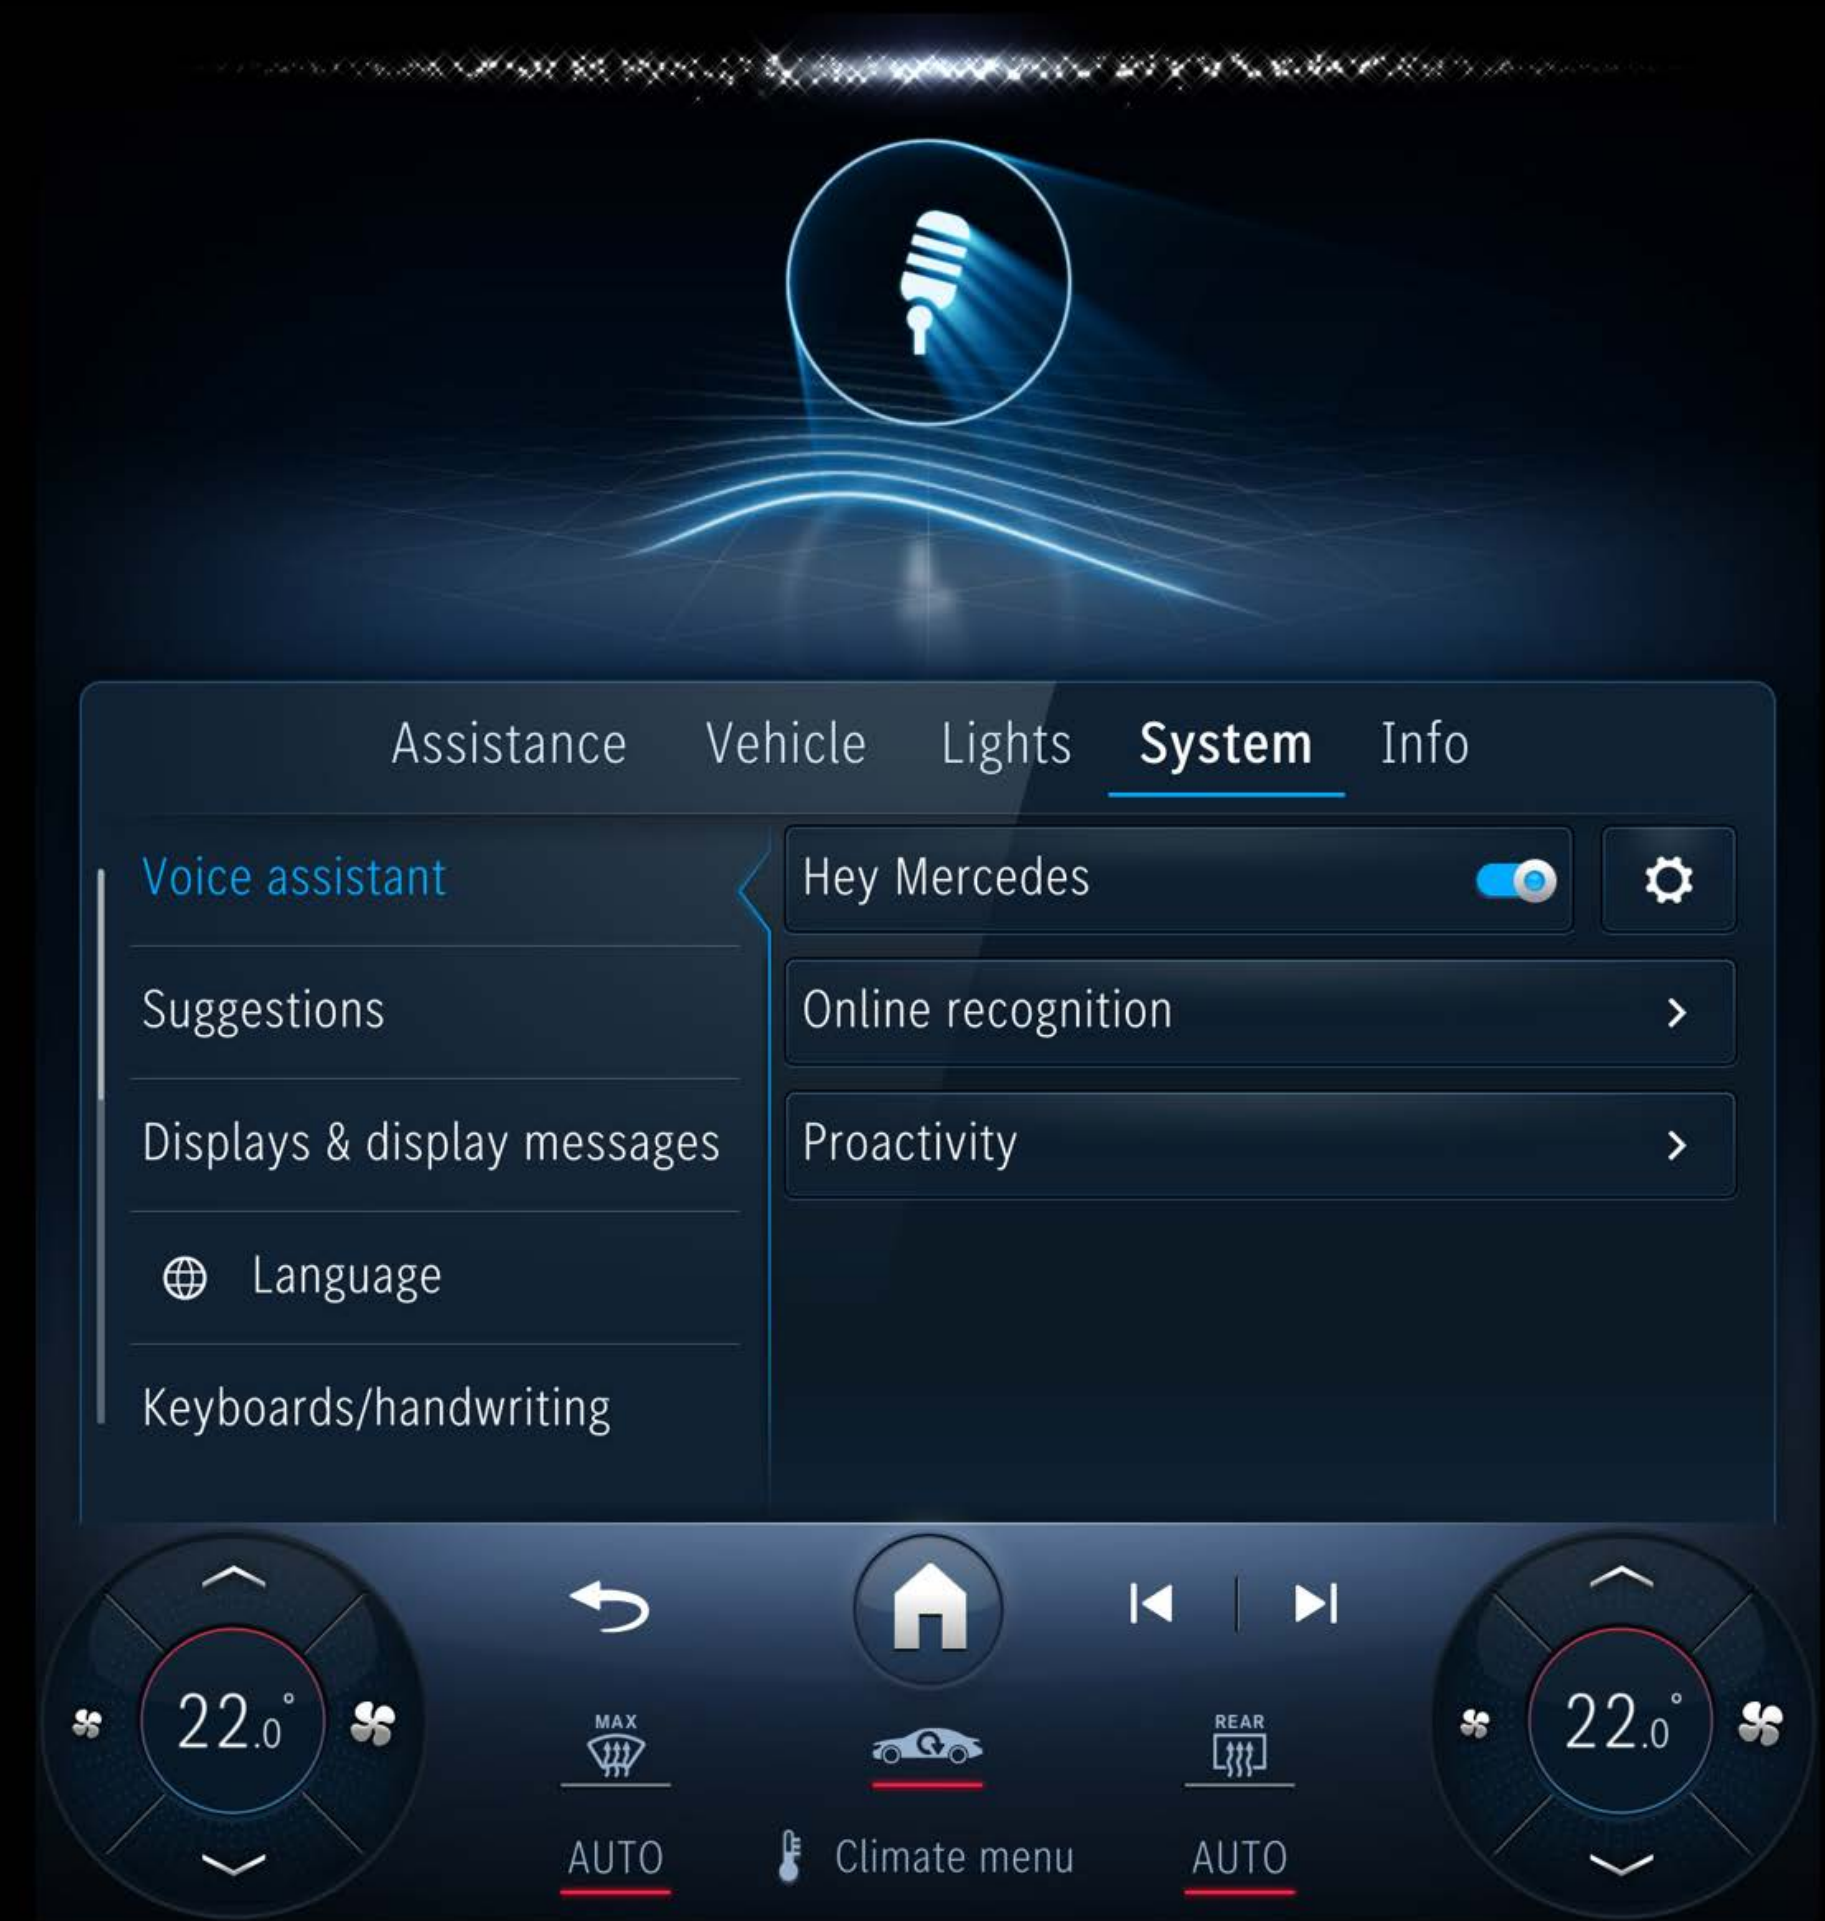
Assistance Vehicle Lights System Info

Voice assistant

Suggestions

Displays & display messages

Language

Keyboards/handwriting

Hey Mercedes

Online recognition

Proactivity

22.0°

MAX

REAR

22.0°

AUTO

Climate menu

AUTO